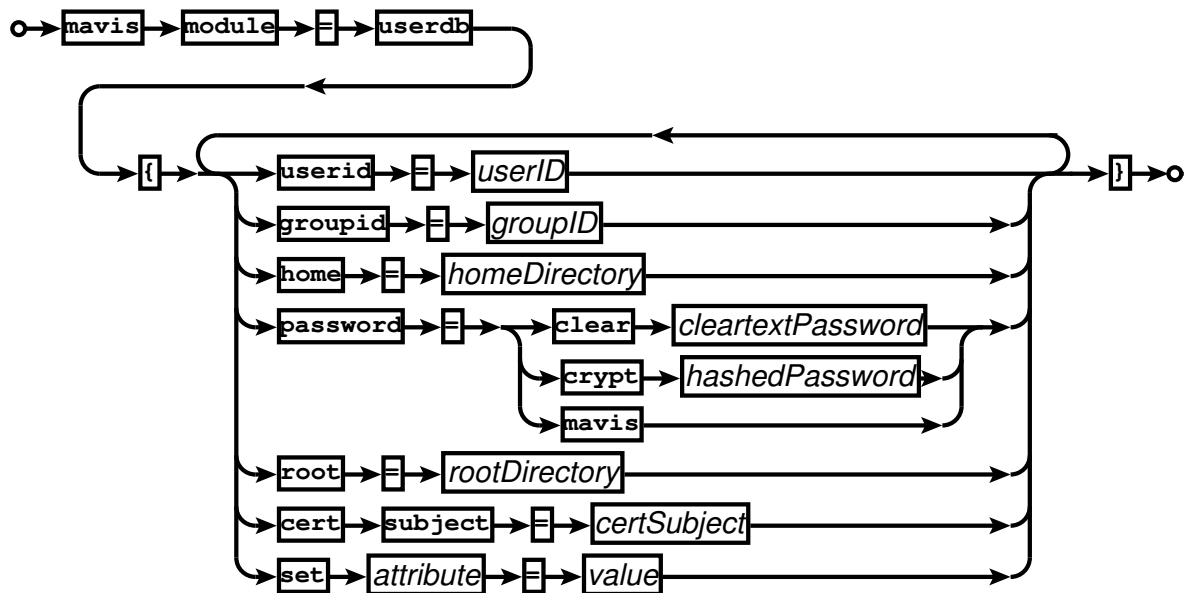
mavis module = userdb

{ userid = userID } groupid = groupID home = homeDirectory password = clear cleartextPassword crypt hashedPassword mavis root = rootDirectory cert subject = certSubject set attribute = value